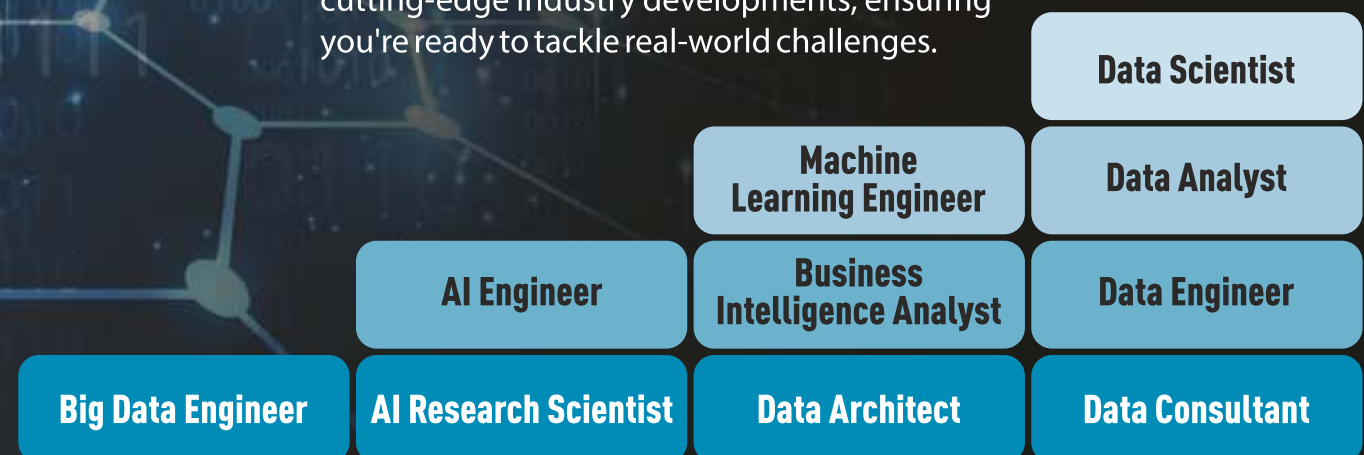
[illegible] industry developments, ensuring you're ready to tackle real-world challenges.

Data Scientist

Machine Learning Engineer

Data Analyst

AI Engineer

Business Intelligence Analyst

Data Engineer

Big Data Engineer

AI Research Scientist

Data Architect

Data Consultant